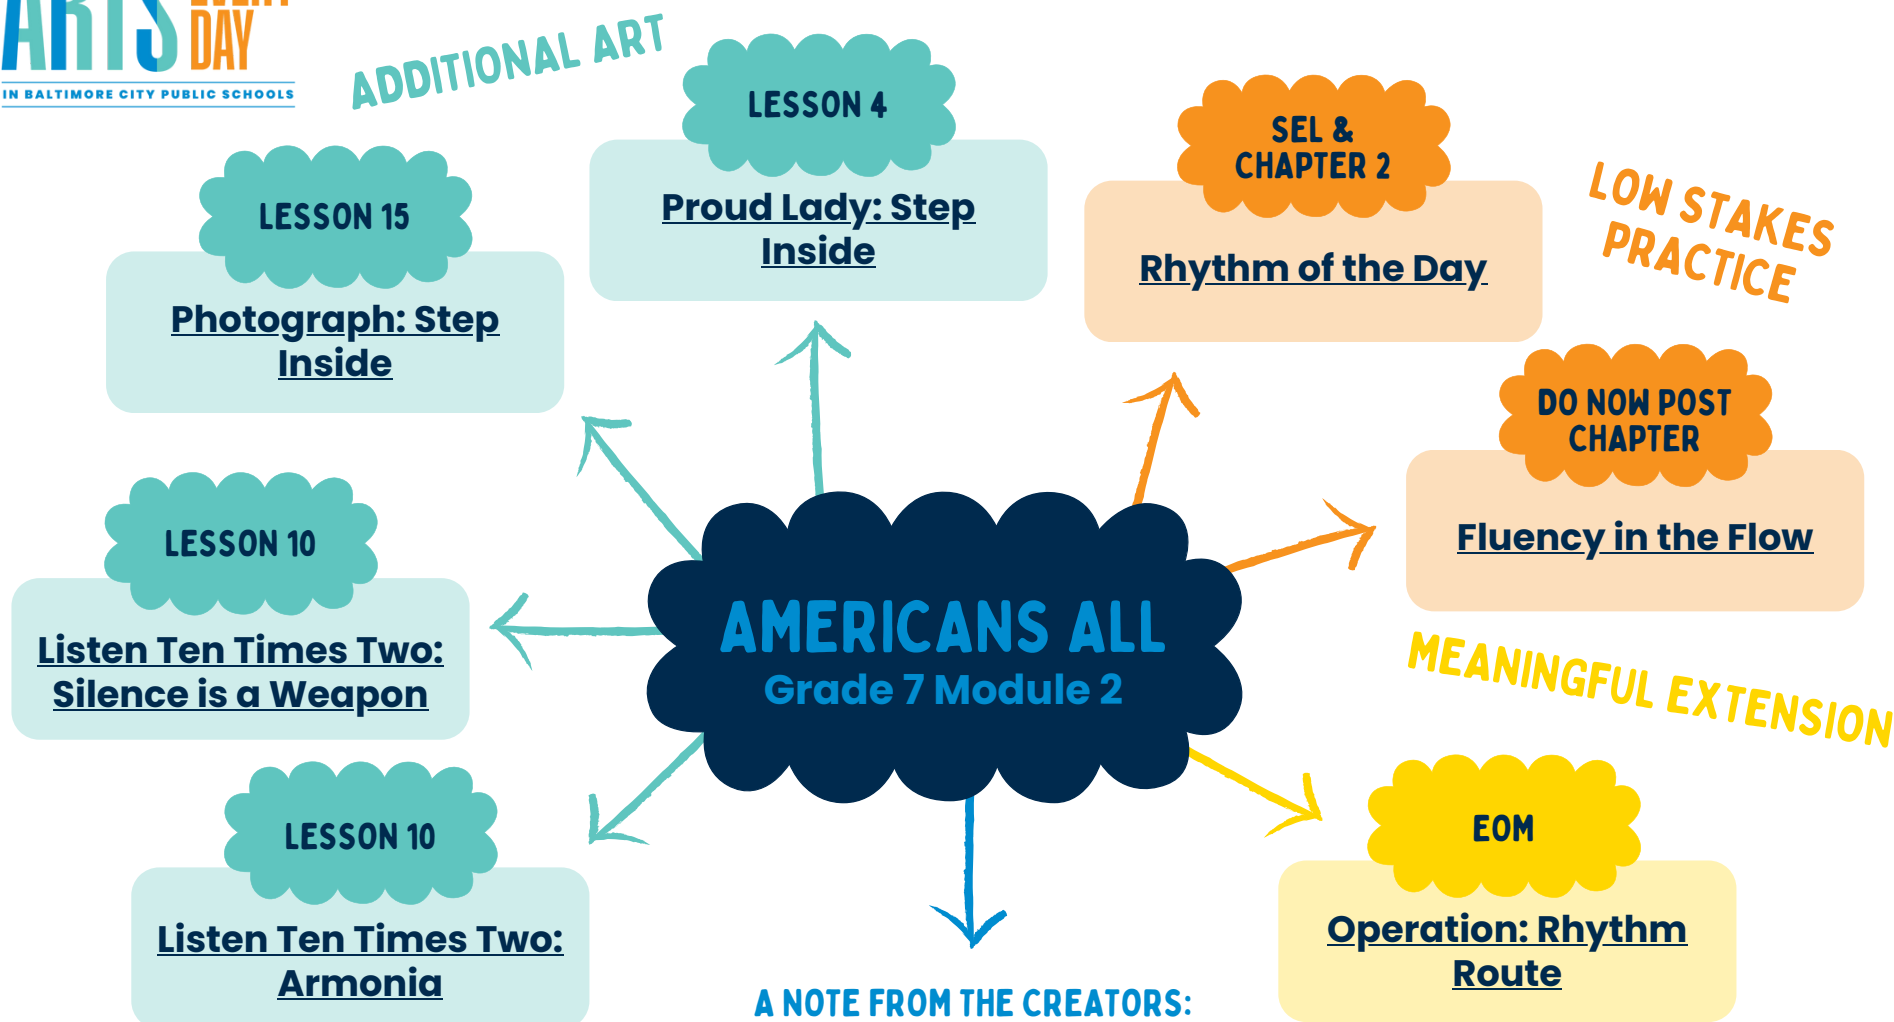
ARTS DAY
IN BALTIMORE CITY PUBLIC SCHOOLS

ADDITIONAL ART

LESSON 4
Proud Lady: Step Inside

SEL & CHAPTER 2
Rhythm of the Day

LOW STAKES PRACTICE

LESSON 15
Photograph: Step Inside

DO NOW POST CHAPTER
Fluency in the Flow

LESSON 10
Listen Ten Times Two: Silence is a Weapon

AMERICANS ALL
Grade 7 Module 2

MEANINGFUL EXTENSION

LESSON 10
Listen Ten Times Two: Armonia

EOM
Operation: Rhythm Route

A NOTE FROM THE CREATORS: